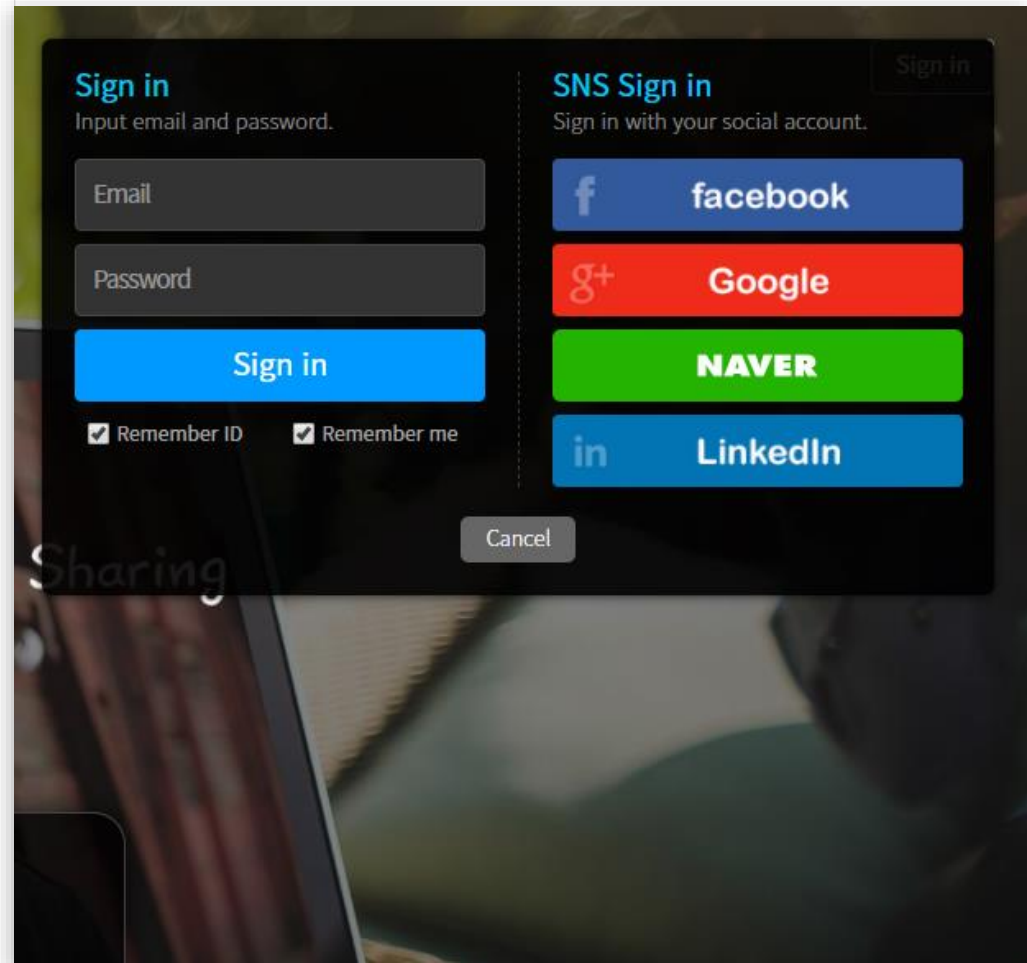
Sign in

Sign in
Input email and password.

Email

Password

Sign in

Remember ID Remember me

SNS Sign in
Sign in with your social account.

f facebook

g+ Google

NAVER

in LinkedIn

Cancel

Sharing